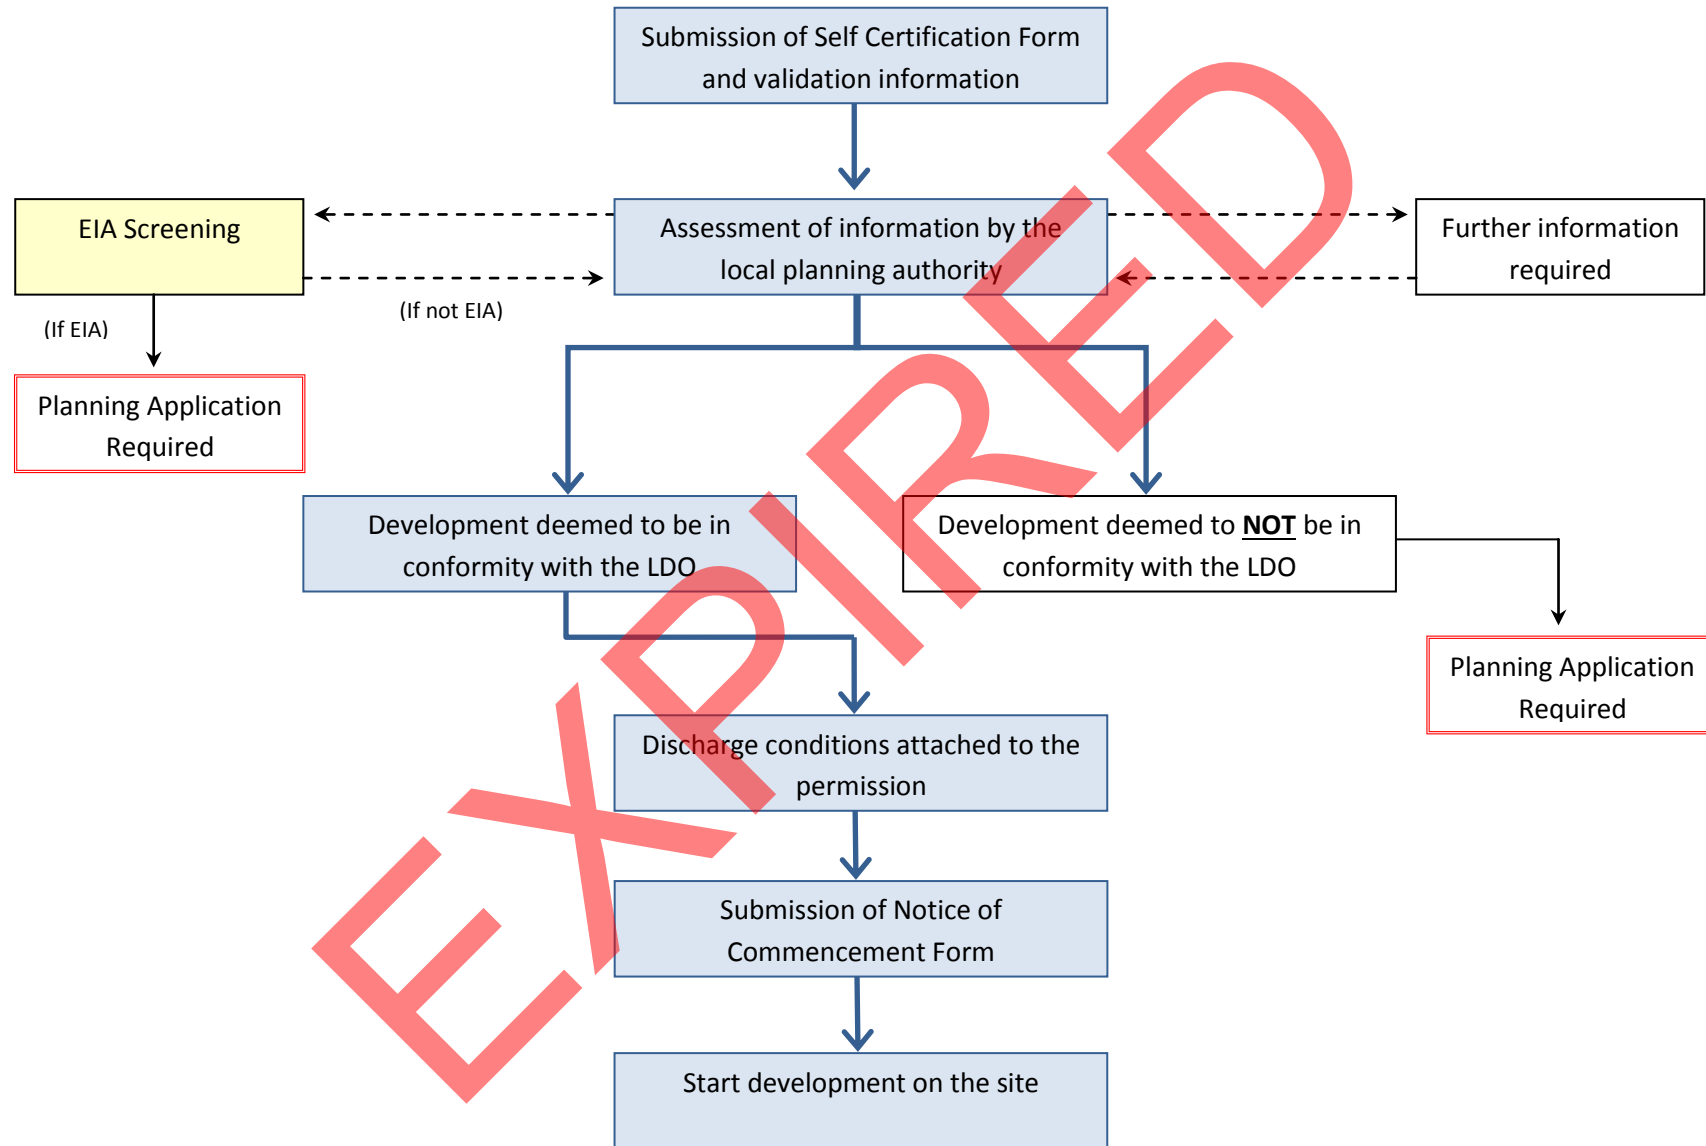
Submission of Self Certification Form and validation information

EIA Screening

Assessment of information by the local planning authority

Further information required

(If EIA)

(If not EIA)

Planning Application Required

Development deemed to be in conformity with the LDO

Development deemed to **NOT** be in conformity with the LDO

Planning Application Required

Discharge conditions attached to the permission

Submission of Notice of Commencement Form

Start development on the site

EXPIRED